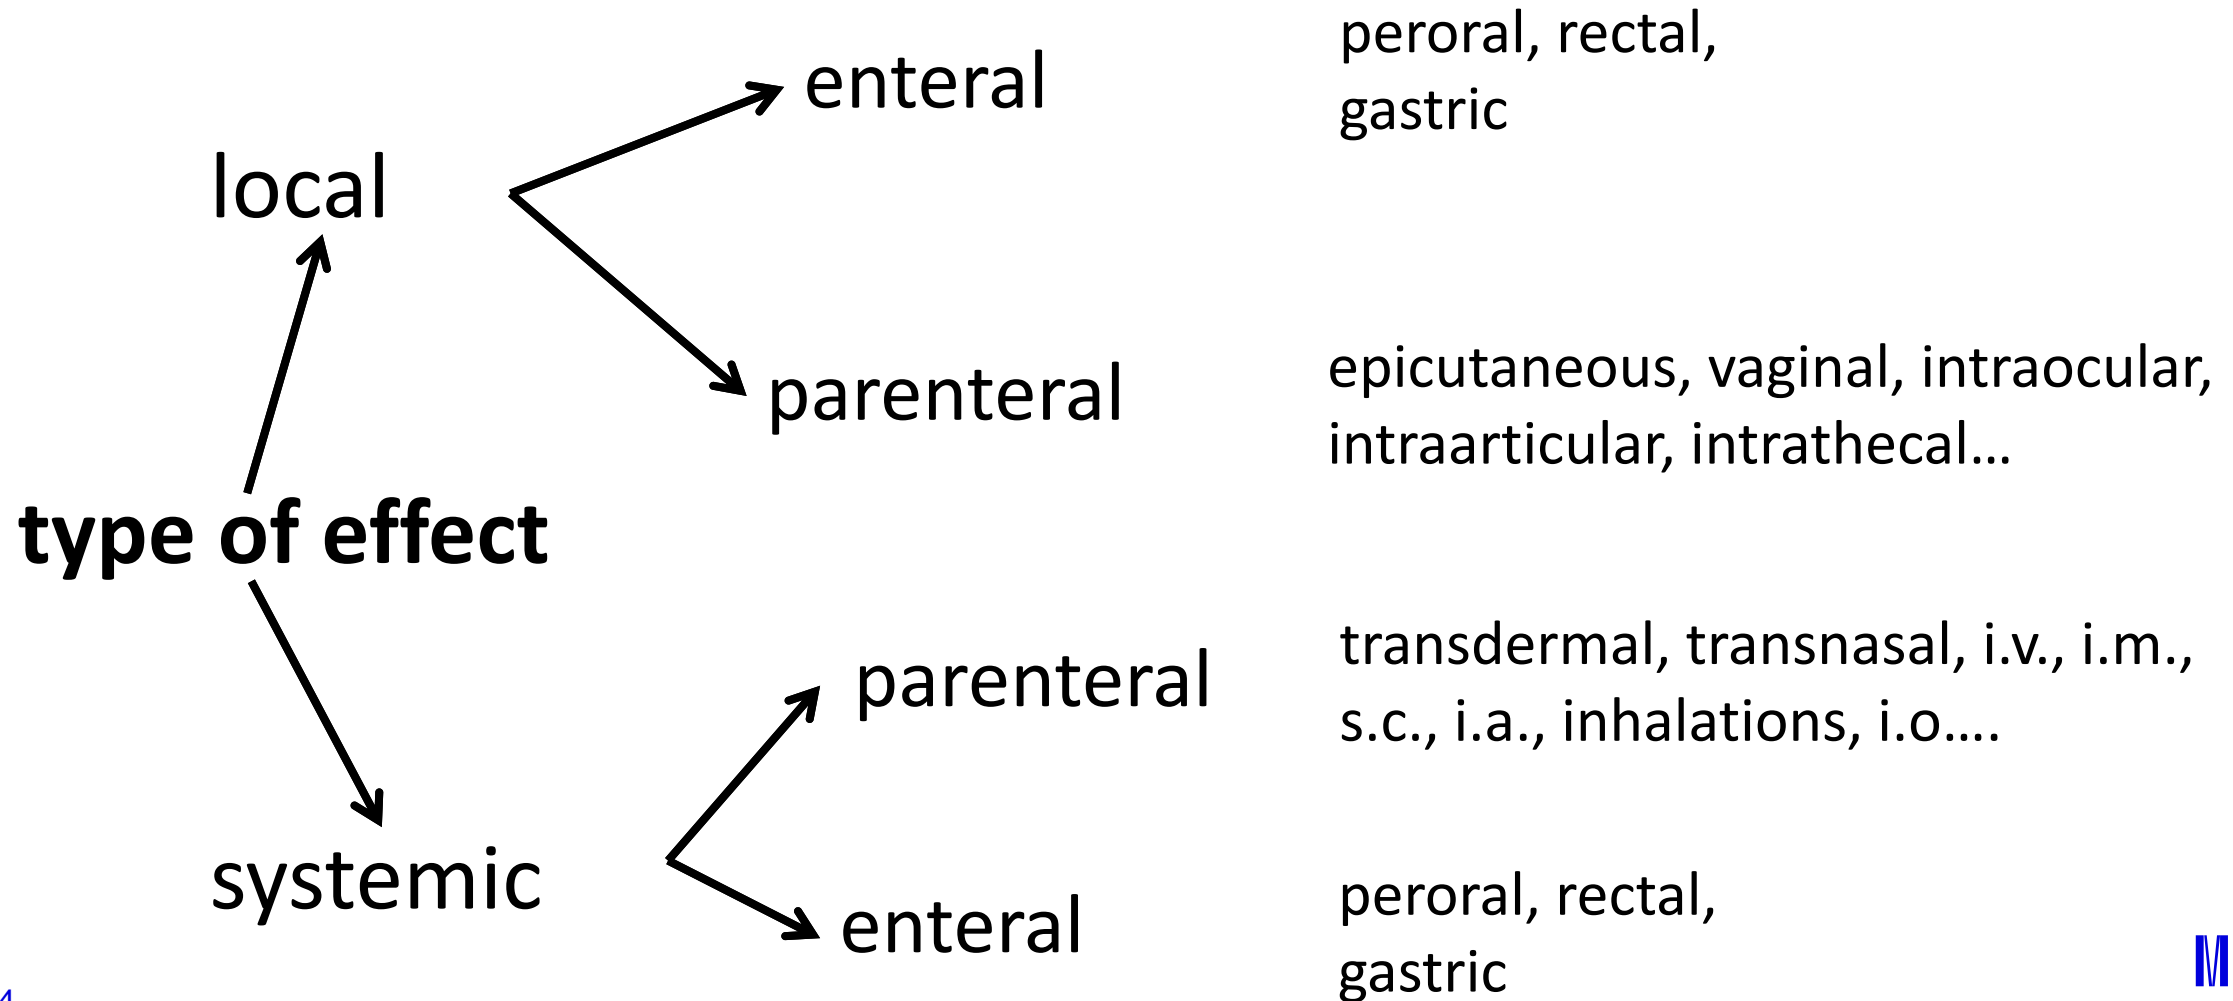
local

enteral

peroral, rectal, gastric

parenteral

epicutaneous, vaginal, intraocular, intraarticular, intrathecal…

type of effect

parenteral

transdermal, transnasal, i.v., i.m., s.c., i.a., inhalations, i.o.…

systemic

enteral

peroral, rectal, gastric

4

M